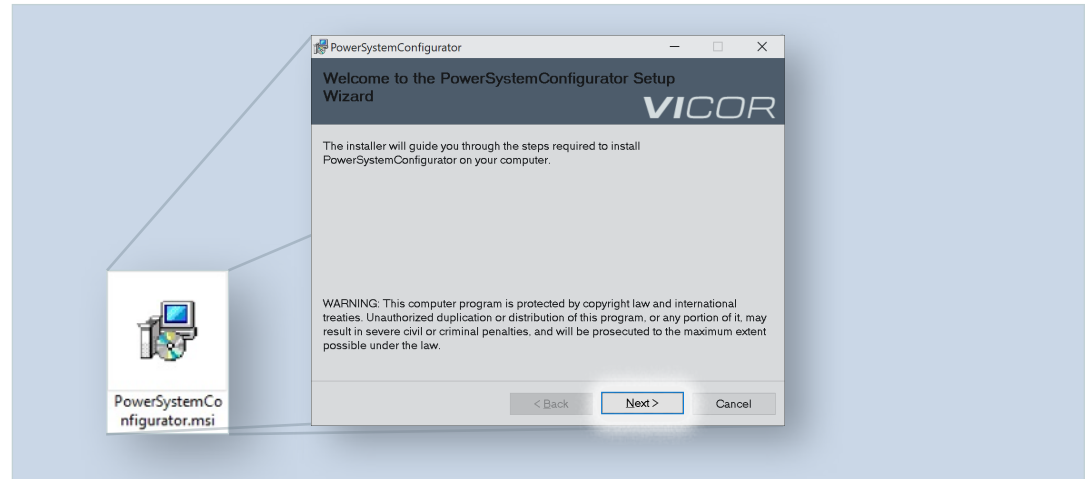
PowerSystemConfigurator

Welcome to the PowerSystemConfigurator Setup Wizard

VICOR

The installer will guide you through the steps required to install PowerSystemConfigurator on your computer.

WARNING: This computer program is protected by copyright law and international treaties. Unauthorized duplication or distribution of this program, or any portion of it, may result in severe civil or criminal penalties, and will be prosecuted to the maximum extent possible under the law.

< Back

Next >

Cancel

PowerSystemConfigurator.msi